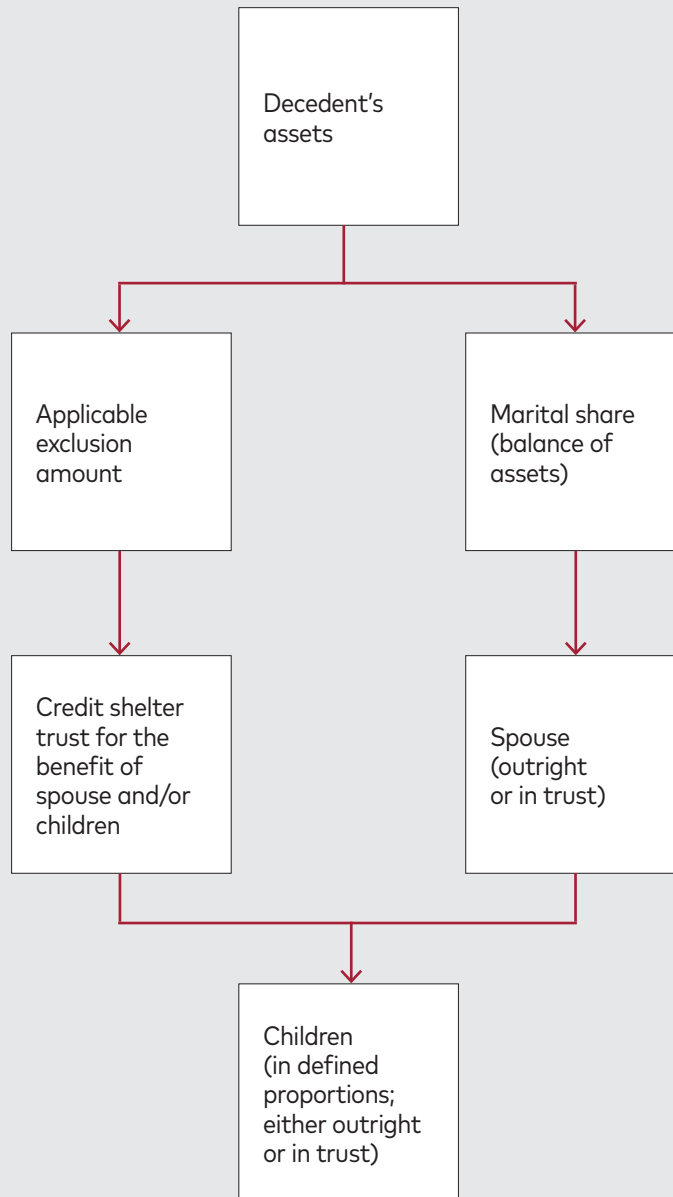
Decedent's assets

Applicable exclusion amount

Marital share (balance of assets)

Credit shelter trust for the benefit of spouse and/or children

Spouse (outright or in trust)

Children (in defined proportions; either outright or in trust)